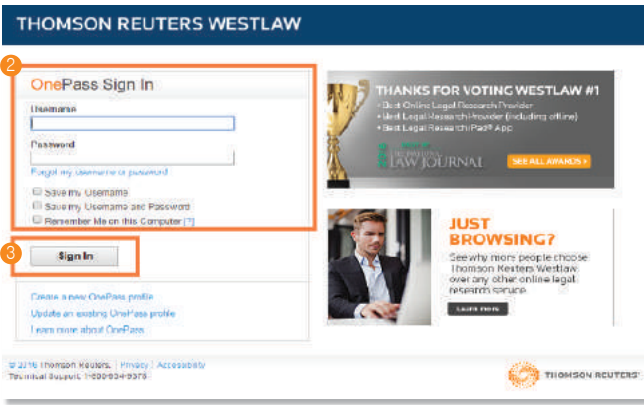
THOMSON REUTERS WESTLAW

2

OnePass Sign In

Username

Password

Forgot my Username or password

Save my Username

Save my Username and Password

Remember Me on this Computer [?]

3

Sign In

Create a new OnePass profile

Update an existing OnePass profile

Learn more about OnePass

THANKS FOR VOTING WESTLAW #1

• Best Online Legal Research Provider

• Best Legal Research Provider (including offline)

• Best Legal Research iPad® App

LAW JOURNAL

SEE ALL AWARDS ›

JUST BROWSING?

See why more people choose Thomson Reuters Westlaw over any other online legal research service.

LEARN MORE

© 2016 Thomson Reuters | Privacy | Accessibility

Technical Support: 1-800-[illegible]

THOMSON REUTERS®